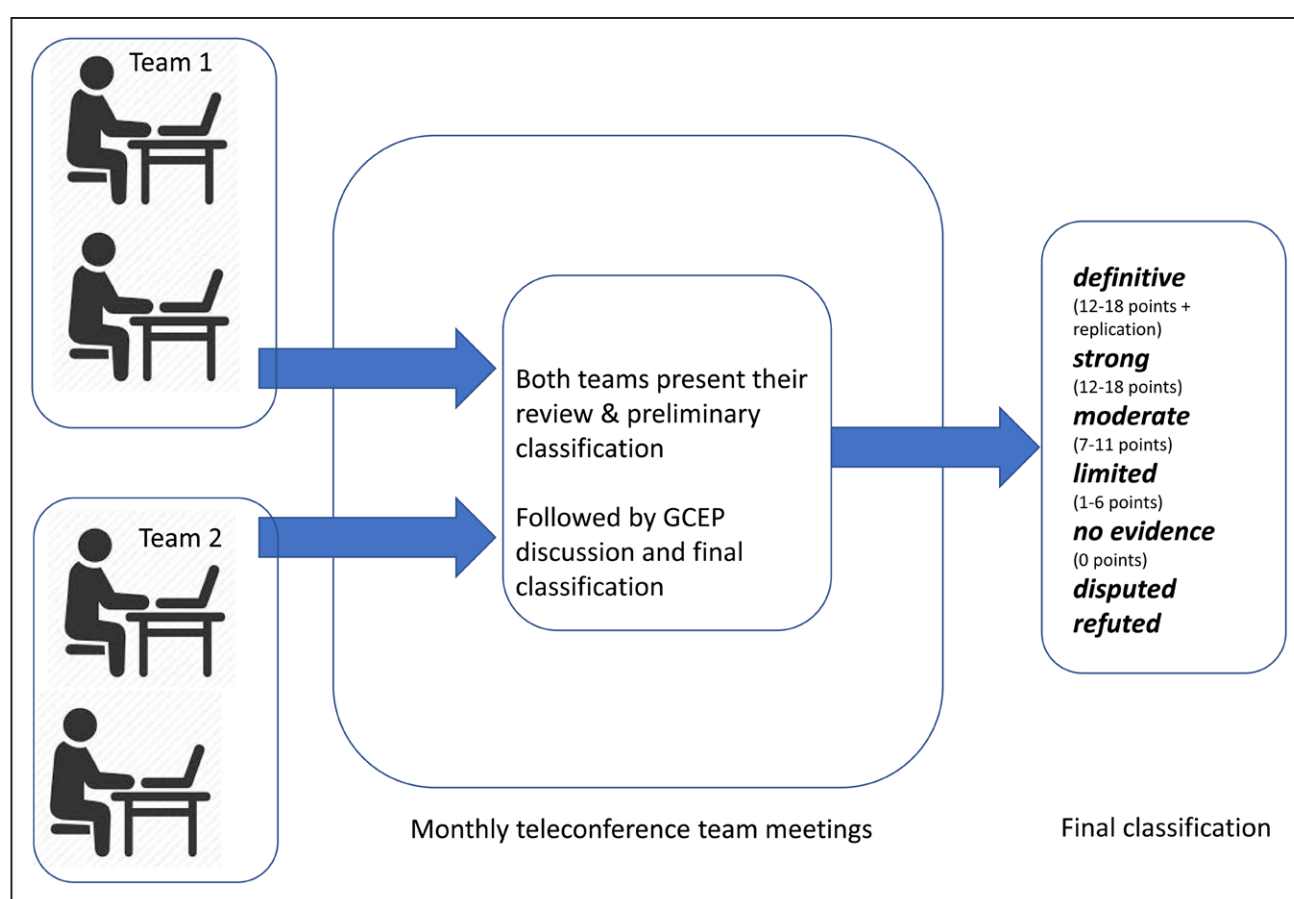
Team 1

Team 2

Both teams present their review & preliminary classification

Followed by GCEP discussion and final classification

Monthly teleconference team meetings

**definitive**
(12-18 points + replication)
**strong**
(12-18 points)
**moderate**
(7-11 points)
**limited**
(1-6 points)
**no evidence**
(0 points)
**disputed**
**refuted**

Final classification